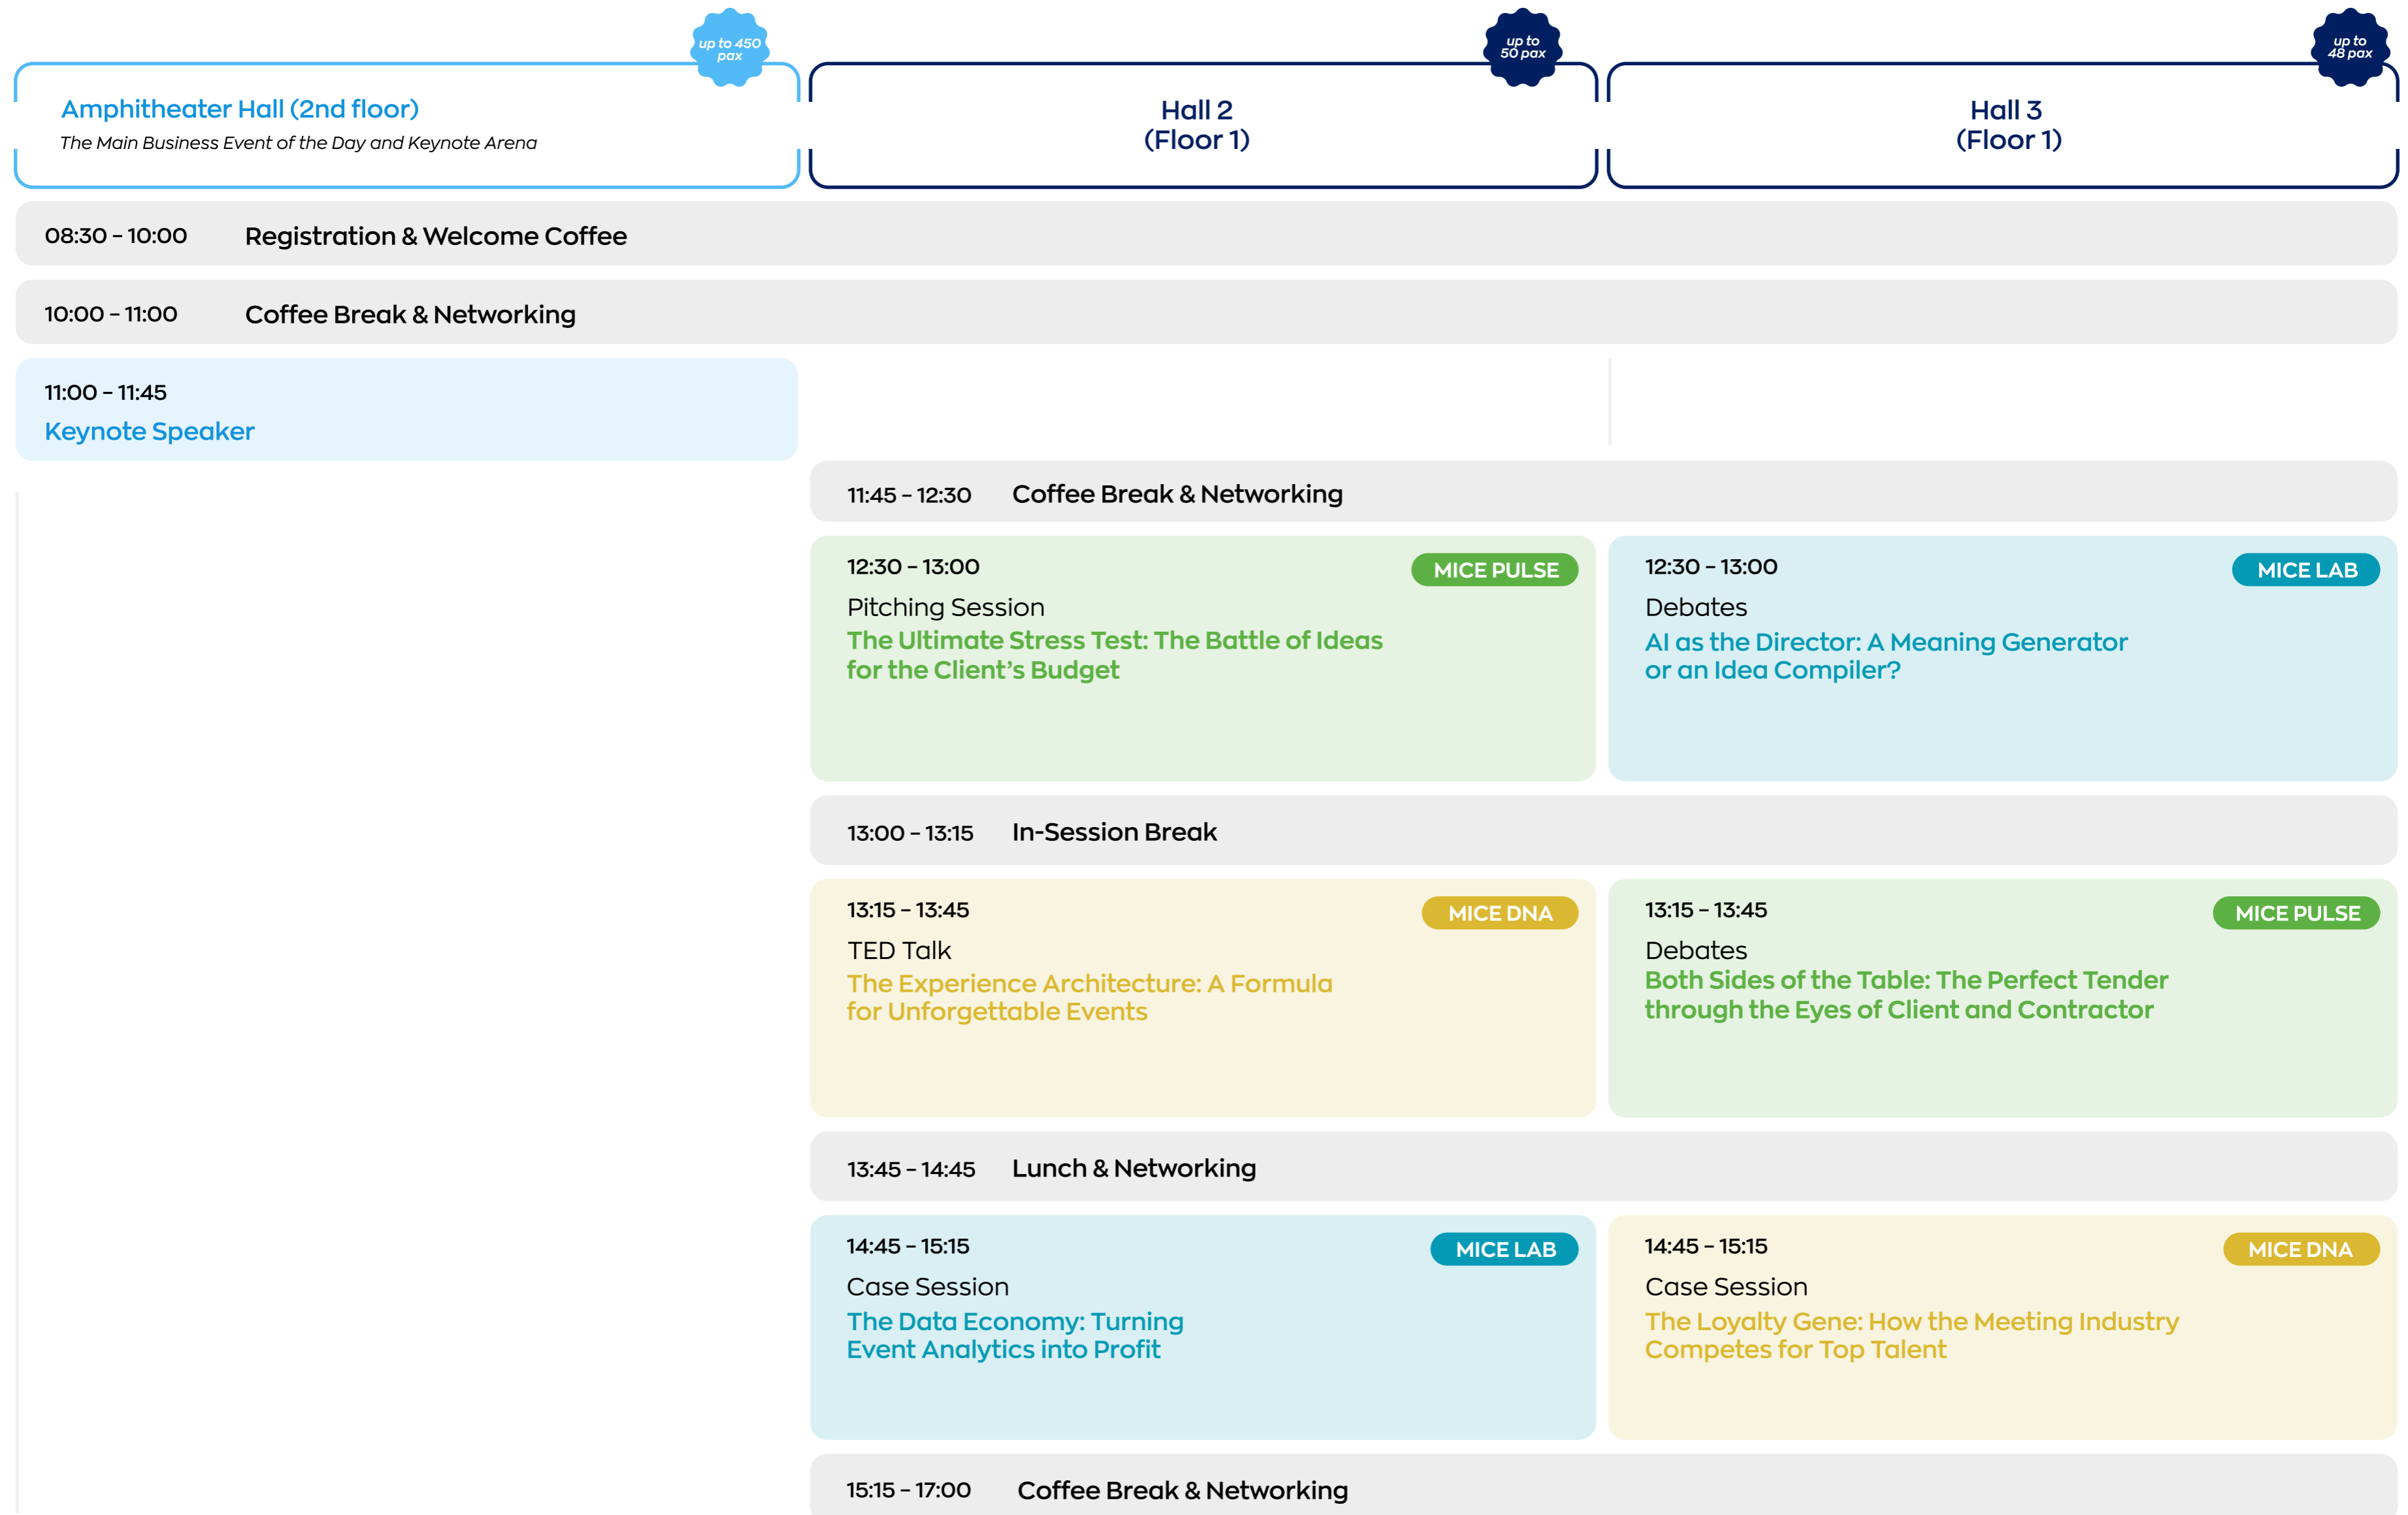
up to 450 pax

Amphitheater Hall (2nd floor)
The Main Business Event of the Day and Keynote Arena

up to 50 pax

Hall 2
(Floor 1)

up to 48 pax

Hall 3
(Floor 1)

08:30 – 10:00 Registration & Welcome Coffee

10:00 – 11:00 Coffee Break & Networking

11:00 – 11:45
Keynote Speaker

11:45 – 12:30 Coffee Break & Networking

12:30 – 13:00
MICE PULSE
Pitching Session
The Ultimate Stress Test: The Battle of Ideas for the Client's Budget

12:30 – 13:00
MICE LAB
Debates
AI as the Director: A Meaning Generator or an Idea Compiler?

13:00 – 13:15 In-Session Break

13:15 – 13:45
MICE DNA
TED Talk
The Experience Architecture: A Formula for Unforgettable Events

13:15 – 13:45
MICE PULSE
Debates
Both Sides of the Table: The Perfect Tender through the Eyes of Client and Contractor

13:45 – 14:45 Lunch & Networking

14:45 – 15:15
MICE LAB
Case Session
The Data Economy: Turning Event Analytics into Profit

14:45 – 15:15
MICE DNA
Case Session
The Loyalty Gene: How the Meeting Industry Competes for Top Talent

15:15 – 17:00 Coffee Break & Networking